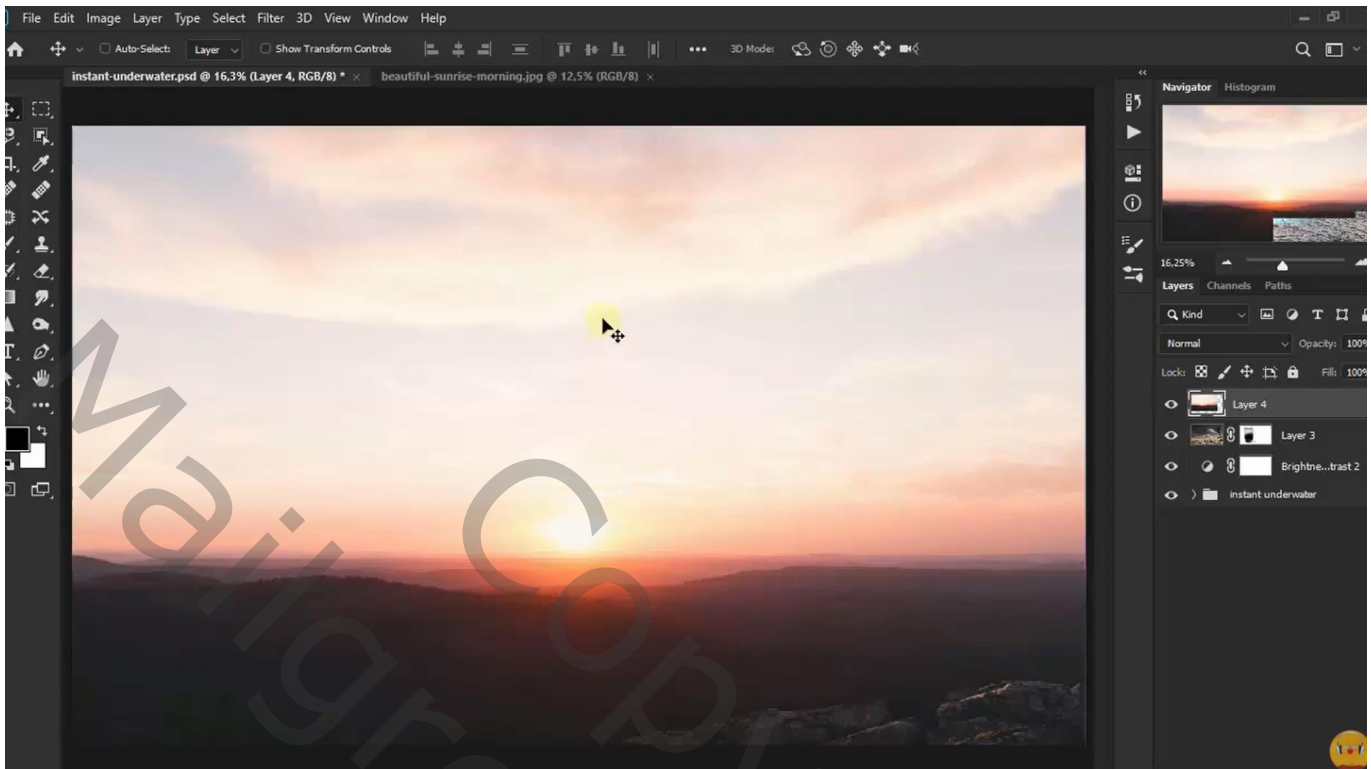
File Edit Image Layer Type Select Filter 3D View Window Help

Auto-Select: Layer Show Transform Controls ••• 3D Mode:

instant-underwater.psd @ 16,3% (Layer 4, RGB/8) * × beautiful-sunrise-morning.jpg @ 12,5% (RGB/8) ×

Navigator Histogram

16,25%

Layers Channels Paths

Kind

Normal Opacity: 100

Lock: Fill: 100

Layer 4

Layer 3

Brightne...trast 2

instant underwater

Maigra Copy